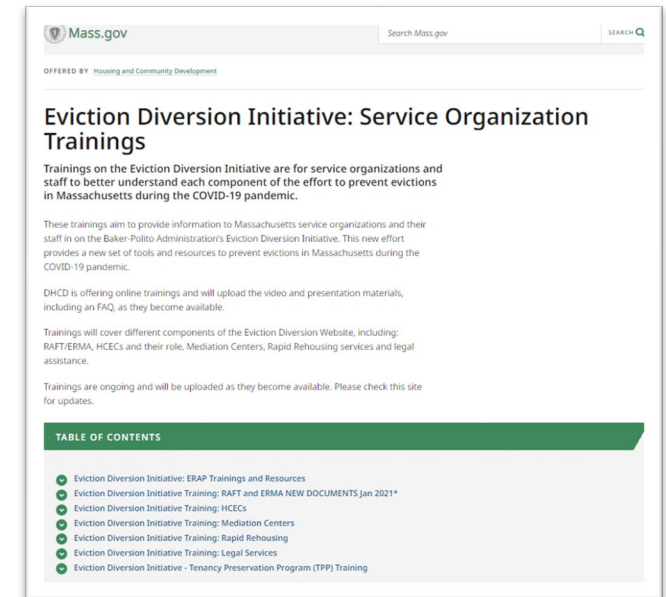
Mass.gov

Search Mass.gov

SEARCH

OFFERED BY Housing and Community Development

Eviction Diversion Initiative: Service Organization Trainings

Trainings on the Eviction Diversion Initiative are for service organizations and staff to better understand each component of the effort to prevent evictions in Massachusetts during the COVID-19 pandemic.

These trainings aim to provide information to Massachusetts service organizations and their staff in on the Baker-Polito Administration's Eviction Diversion Initiative. This new effort provides a new set of tools and resources to prevent evictions in Massachusetts during the COVID-19 pandemic.

DHCD is offering online trainings and will upload the video and presentation materials, including an FAQ, as they become available.

Trainings will cover different components of the Eviction Diversion Website, including: RAFT/ERMA, HCECs and their role, Mediation Centers, Rapid Rehousing services and legal assistance.

Trainings are ongoing and will be uploaded as they become available. Please check this site for updates.

TABLE OF CONTENTS

Eviction Diversion Initiative: ERAP Trainings and Resources
Eviction Diversion Initiative Training: RAFT and ERMA NEW DOCUMENTS Jan 2021*
Eviction Diversion Initiative Training: HCECs
Eviction Diversion Initiative Training: Mediation Centers
Eviction Diversion Initiative Training: Rapid Rehousing
Eviction Diversion Initiative Training: Legal Services
Eviction Diversion Initiative - Tenancy Preservation Program (TPP) Training